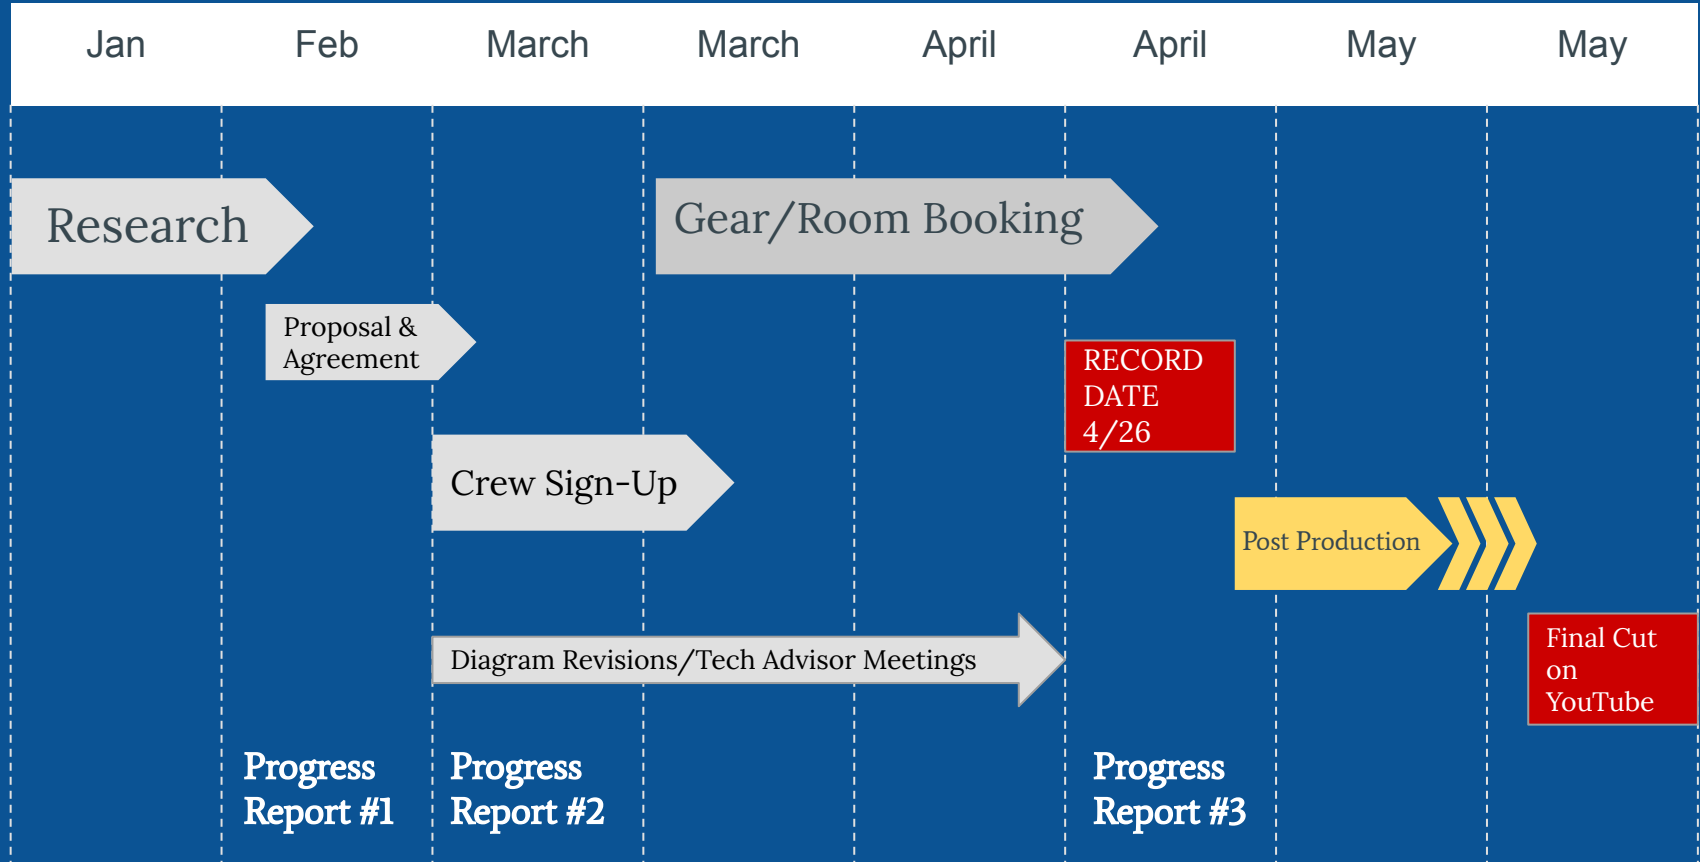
| Jan | Feb | March | March | April | April | May | May |
|---|---|---|---|---|---|---|---|

Research

Gear/Room Booking

Proposal & Agreement

RECORD DATE 4/26

Crew Sign-Up

Post Production

Diagram Revisions/Tech Advisor Meetings

Final Cut on YouTube

Progress Report #1

Progress Report #2

Progress Report #3